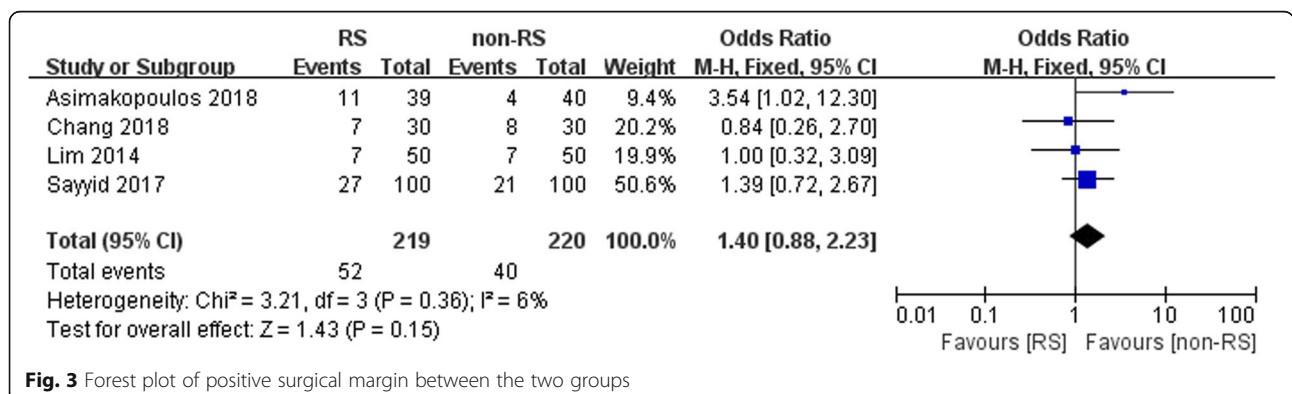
| Study or Subgroup | RS Events | RS Total | non-RS Events | non-RS Total | Weight | Odds Ratio M-H, Fixed, 95% CI |
|---|---|---|---|---|---|---|
| Asimakopoulos 2018 | 11 | 39 | 4 | 40 | 9.4% | 3.54 [1.02, 12.30] |
| Chang 2018 | 7 | 30 | 8 | 30 | 20.2% | 0.84 [0.26, 2.70] |
| Lim 2014 | 7 | 50 | 7 | 50 | 19.9% | 1.00 [0.32, 3.09] |
| Sayyid 2017 | 27 | 100 | 21 | 100 | 50.6% | 1.39 [0.72, 2.67] |
| **Total (95% CI)** | | **219** | | **220** | **100.0%** | **1.40 [0.88, 2.23]** |
| Total events | 52 | | 40 | | | |

Heterogeneity: Chi² = 3.21, df = 3 (P = 0.36); I² = 6%
Test for overall effect: Z = 1.43 (P = 0.15)

Odds Ratio
M-H, Fixed, 95% CI

0.01 0.1 1 10 100
Favours [RS] Favours [non-RS]

**Fig. 3** Forest plot of positive surgical margin between the two groups